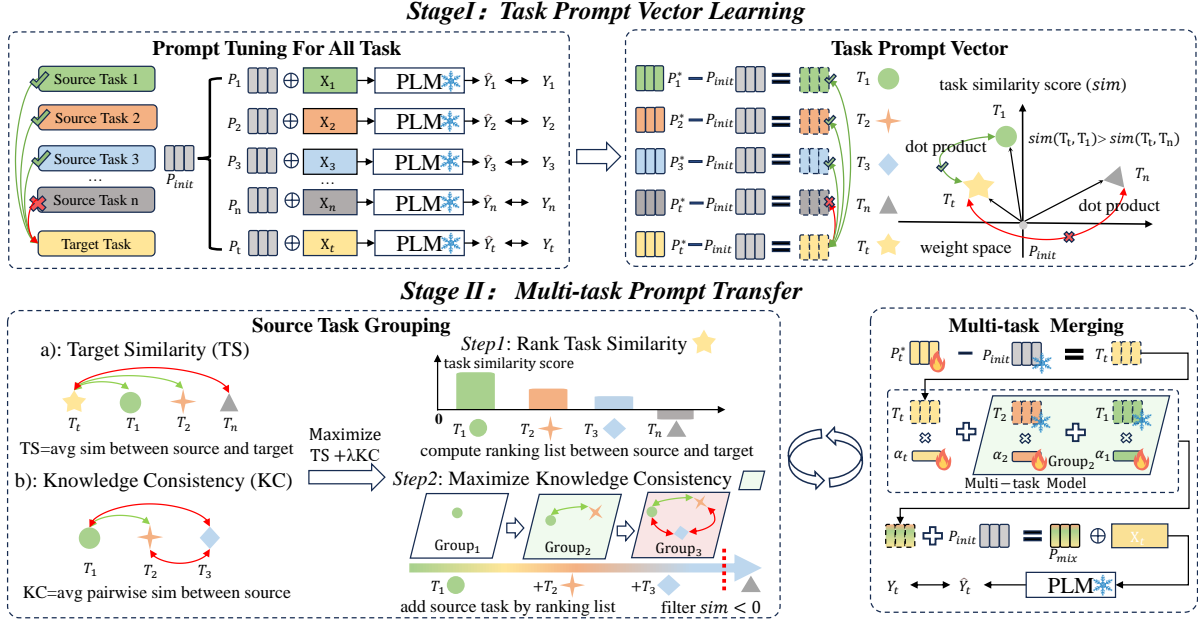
StageI: Task Prompt Vector Learning

Prompt Tuning For All Task

Source Task 1
Source Task 2
Source Task 3
...
Source Task n
Target Task

$P_{init}$

$P_1$ ⊕ $X_1$ PLM $\hat{Y}_1$ ↔ $Y_1$
$P_2$ ⊕ $X_2$ PLM $\hat{Y}_2$ ↔ $Y_2$
$P_3$ ⊕ $X_3$ PLM $\hat{Y}_3$ ↔ $Y_3$
...
$P_n$ ⊕ $X_n$ PLM $\hat{Y}_n$ ↔ $Y_n$
$P_t$ ⊕ $X_t$ PLM $\hat{Y}_t$ ↔ $Y_t$

Task Prompt Vector

$P_1^* - P_{init}$ = $T_1$
$P_2^* - P_{init}$ = $T_2$
$P_3^* - P_{init}$ = $T_3$
$P_t^* - P_{init}$ = $T_n$
$P_t^* - P_{init}$ = $T_t$

task similarity score ($sim$)
$T_1$
dot product
$sim(T_t, T_1) > sim(T_t, T_n)$
$T_n$
$T_t$
dot product
weight space
$P_{init}$

Stage II: Multi-task Prompt Transfer

Source Task Grouping

a): Target Similarity (TS)
$T_t$ $T_1$ $T_2$ $T_n$
TS=avg sim between source and target

b): Knowledge Consistency (KC)
$T_1$ $T_2$ $T_3$
KC=avg pairwise sim between source

Maximize TS +λKC

Step1: Rank Task Similarity
task similarity score
0
$T_1$ $T_2$ $T_3$ $T_n$
compute ranking list between source and target

Step2: Maximize Knowledge Consistency
Group$_1$ Group$_2$ Group$_3$
$T_1$ $+T_2$ $+T_3$
add source task by ranking list
filter $sim < 0$

Multi-task Merging

$P_t^*$ − $P_{init}$ = $T_t$
$T_t$ $T_2$ $T_1$
$\alpha_t$ $\alpha_2$ Group$_2$ $\alpha_1$
Multi−task Model
$T_t^*$ + $P_{init}$ = $P_{mix}$ ⊕ $X_t$
$Y_t$ ↔ $\hat{Y}_t$ PLM